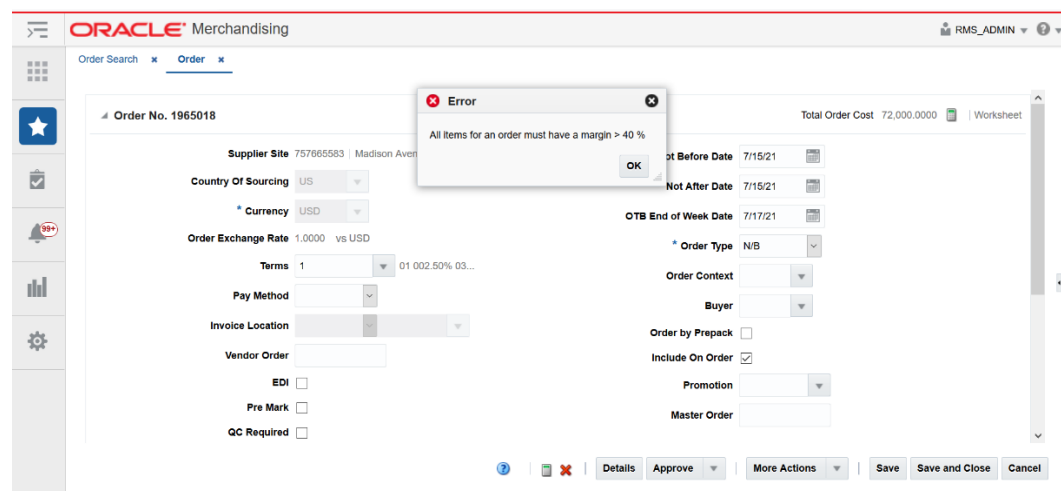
ORACLE® Merchandising

RMS_ADMIN

Order Search ✖ Order ✖

Order No. 1965018

Total Order Cost 72,000.0000 | Worksheet

Error

All items for an order must have a margin > 40 %

OK

Supplier Site 757665583 | Madison Aven

Country Of Sourcing US

* Currency USD

Order Exchange Rate 1.0000 vs USD

Terms 1 01 002.50% 03...

Pay Method

Invoice Location

Vendor Order

EDI

Pre Mark

QC Required

ot Before Date 7/15/21

Not After Date 7/15/21

OTB End of Week Date 7/17/21

* Order Type N/B

Order Context

Buyer

Order by Prepack

Include On Order

Promotion

Master Order

99+

Details Approve More Actions Save Save and Close Cancel